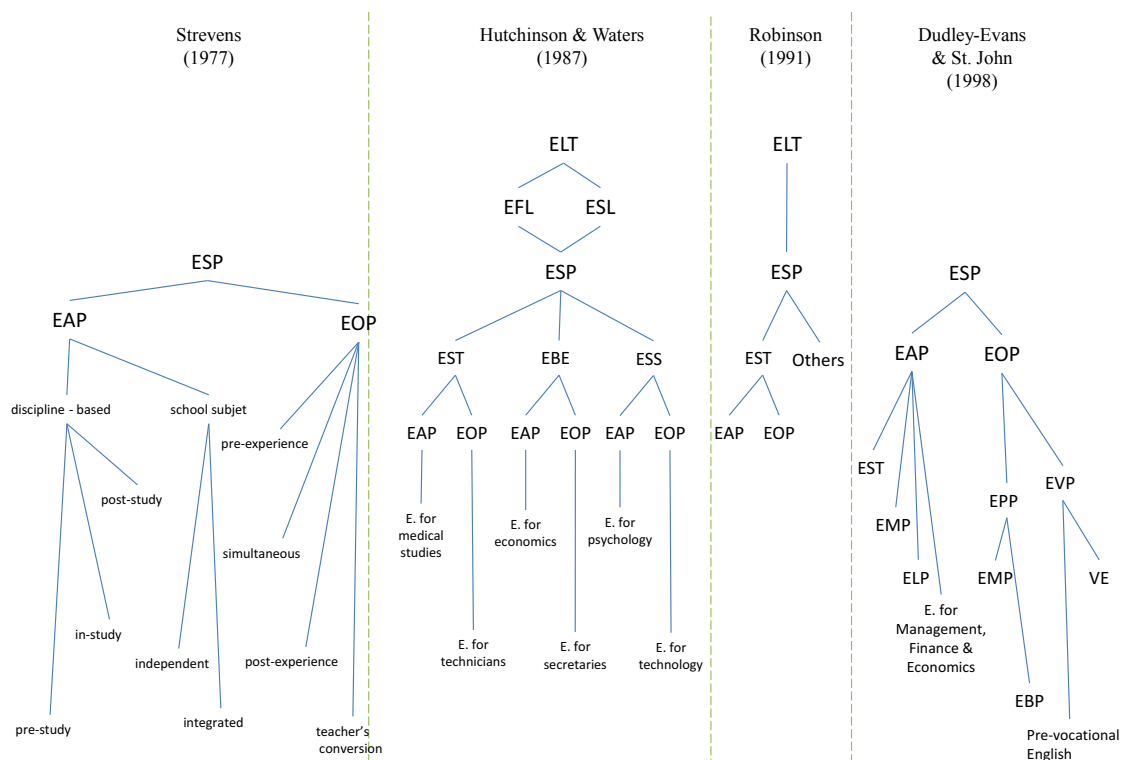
Strevens
(1977)

ESP

EAP

EOP

discipline - based

school subjet

pre-experience

post-study

simultaneous

in-study

independent

post-experience

pre-study

integrated

teacher's conversion

Hutchinson & Waters
(1987)

ELT

EFL

ESL

ESP

EST

EBE

ESS

EAP

EOP

EAP

EOP

EAP

EOP

E. for medical studies

E. for economics

E. for psychology

E. for technicians

E. for secretaries

E. for technology

Robinson
(1991)

ELT

ESP

EST

Others

EAP

EOP

Dudley-Evans & St. John
(1998)

ESP

EAP

EOP

EST

EMP

ELP

E. for Management, Finance & Economics

EPP

EVP

EMP

VE

EBP

Pre-vocational English